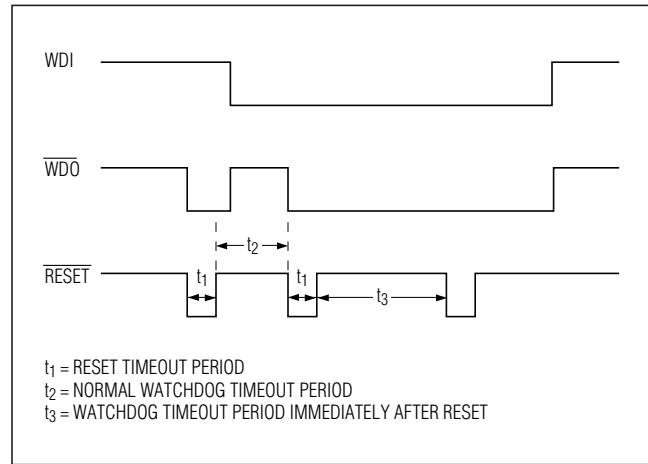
WDI

$\overline{\text{WDO}}$

$t_2$

$\overline{\text{RESET}}$

$t_1$

$t_1$

$t_3$

$t_1$ = RESET TIMEOUT PERIOD
$t_2$ = NORMAL WATCHDOG TIMEOUT PERIOD
$t_3$ = WATCHDOG TIMEOUT PERIOD IMMEDIATELY AFTER RESET